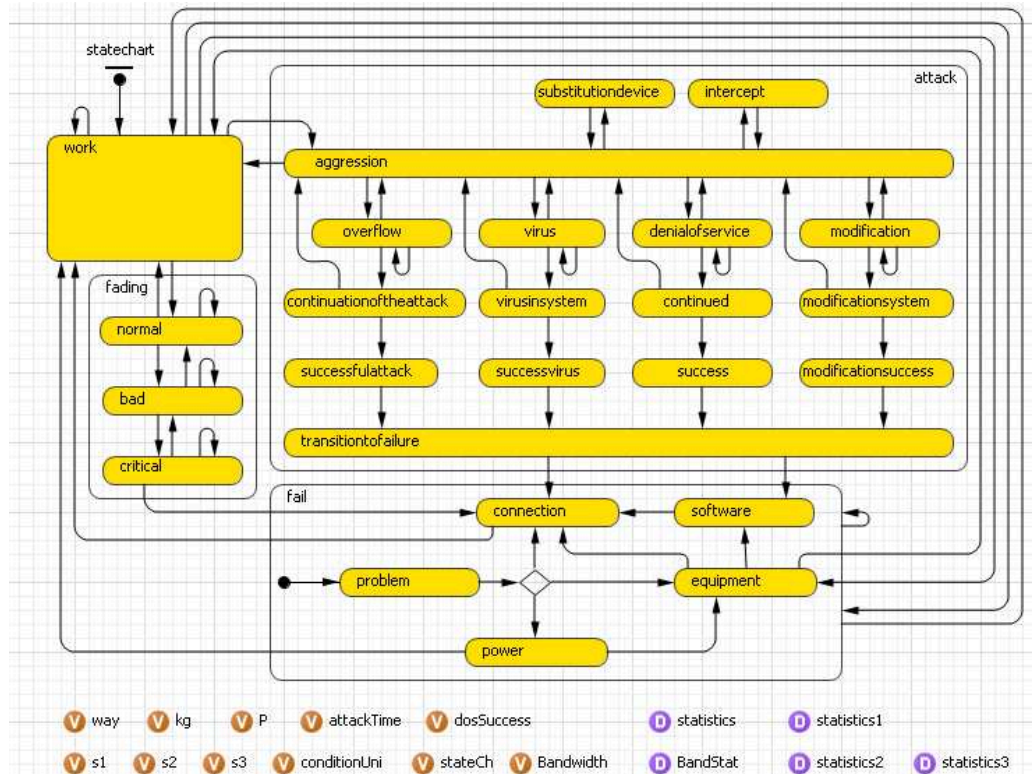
statechart

attack

substitutiondevice

intercept

work

aggression

overflow

virus

denialofservice

modification

fading

continuationoftheattack

virusinsystem

continued

modificationsystem

normal

successfulattack

successvirus

success

modificationsuccess

bad

transitiontofailure

critical

fail

connection

software

problem

equipment

power

V way V kg V P V attackTime V dosSuccess D statistics D statistics1

V s1 V s2 V s3 V conditionUni V stateCh V Bandwidth D BandStat D statistics2 D statistics3